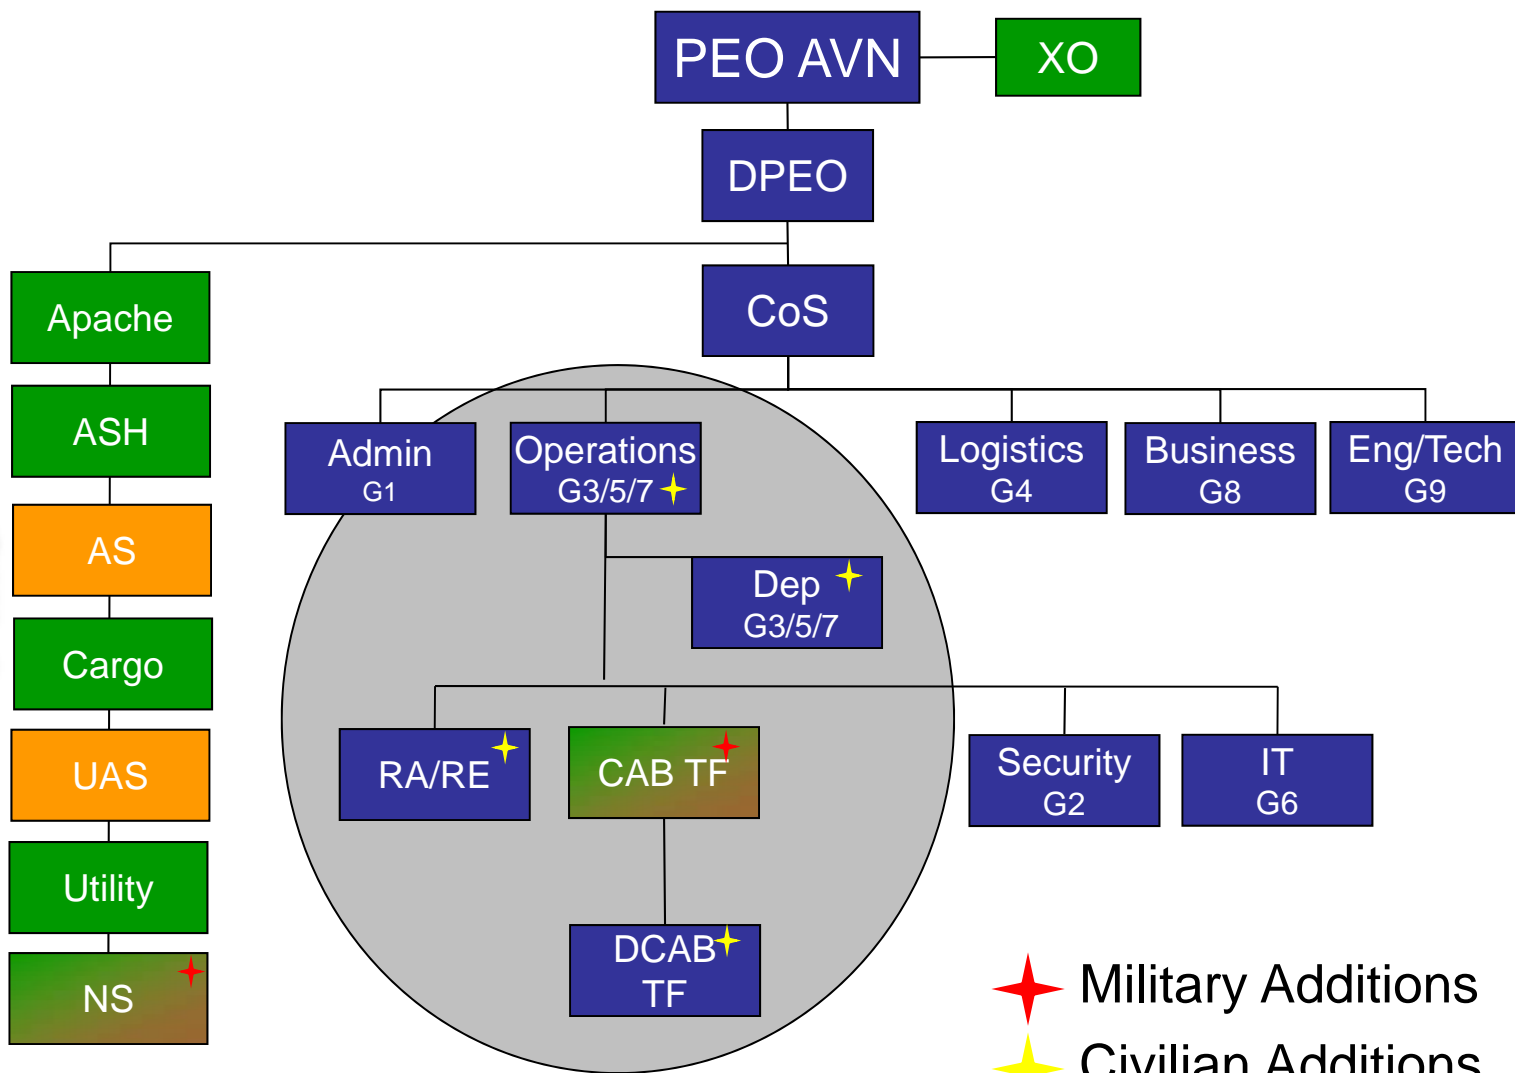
PEO AVN

XO

DPEO

CoS

Apache

ASH

AS

Cargo

UAS

Utility

NS

Admin
G1

Operations
G3/5/7

Logistics
G4

Business
G8

Eng/Tech
G9

Dep
G3/5/7

RA/RE

CAB TF

Security
G2

IT
G6

DCAB
TF

Military Additions

Civilian Additions